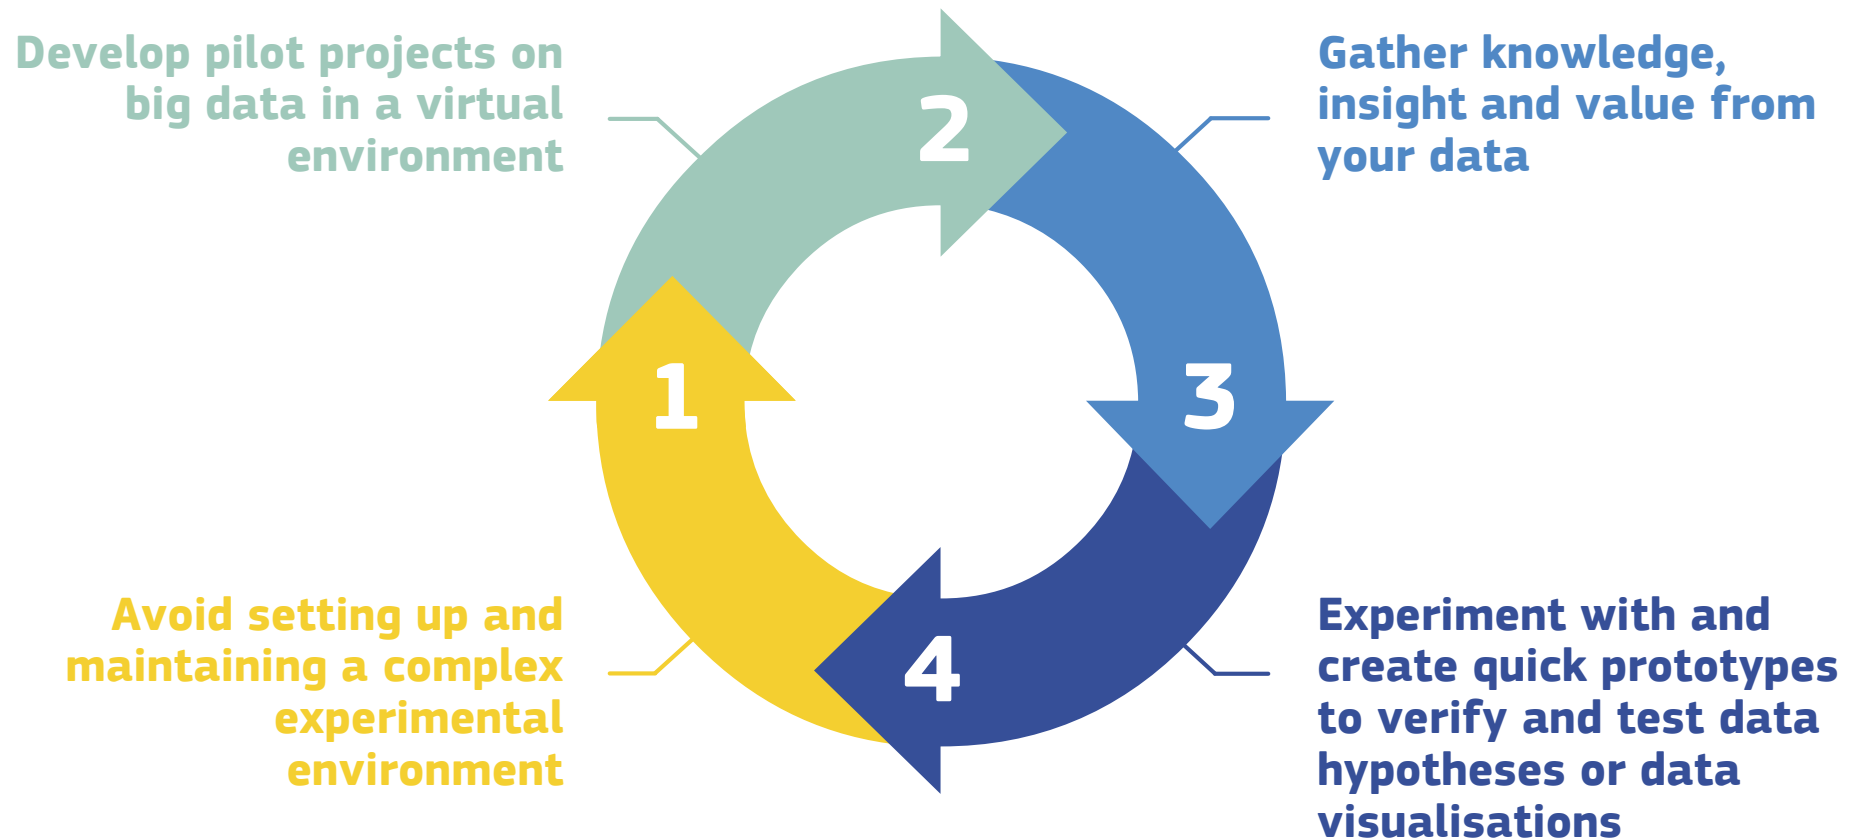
Develop pilot projects on big data in a virtual environment

2

Gather knowledge, insight and value from your data

1

3

4

Avoid setting up and maintaining a complex experimental environment

Experiment with and create quick prototypes to verify and test data hypotheses or data visualisations